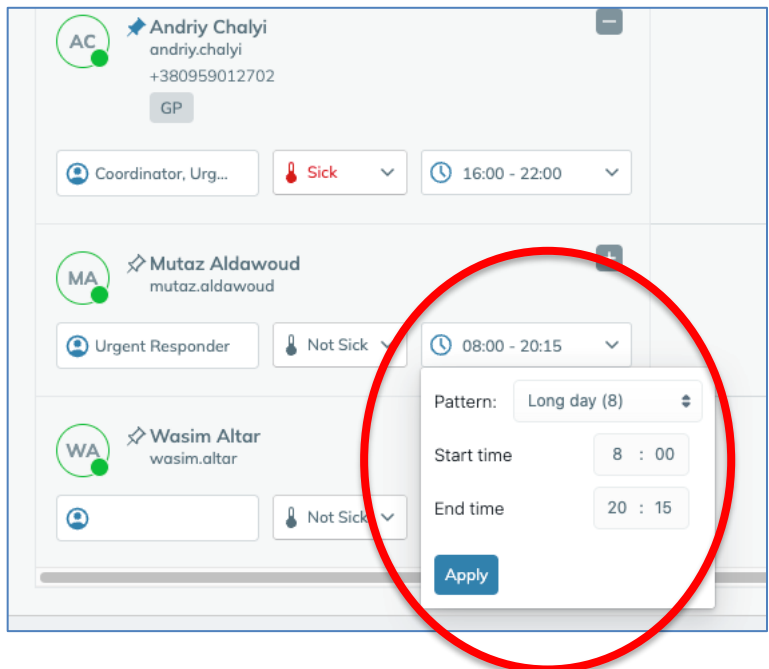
AC Andriy Chalyi
andriy.chalyi
+380959012702
GP

Coordinator, Urg...
Sick
16:00 - 22:00

MA Mutaz Aldawoud
mutaz.aldawoud

Urgent Responder
Not Sick
08:00 - 20:15

WA Wasim Altar
wasim.altar

Not Sick

Pattern: Long day (8)
Start time 8 : 00
End time 20 : 15
Apply